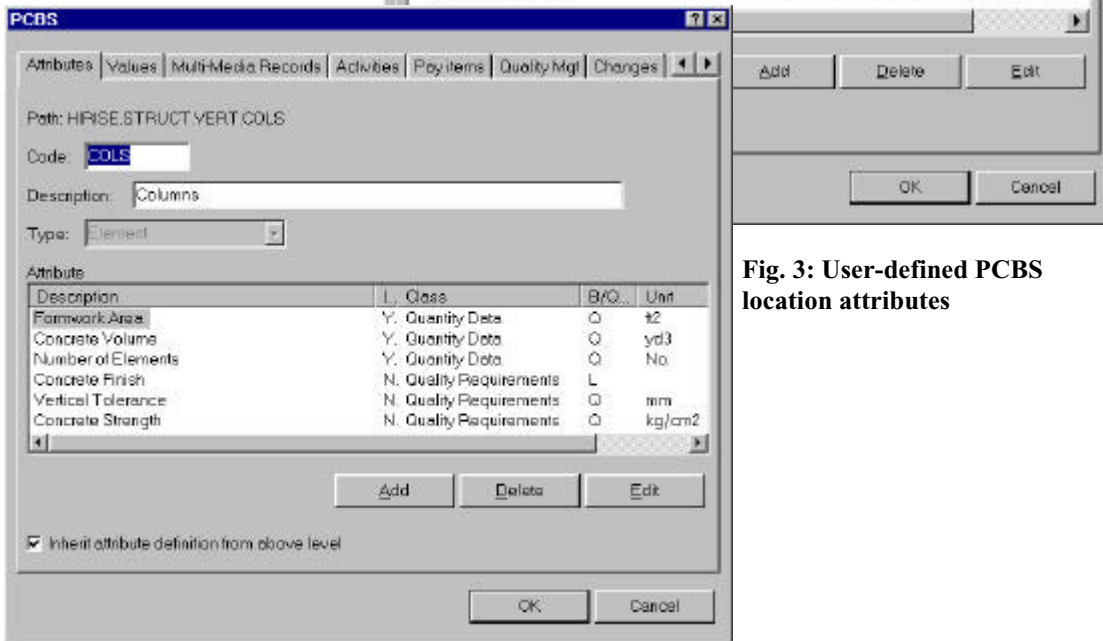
PCBS

Attributes | Values | Multi-Media Records | Activities | Pay items | Quality Mgt | Changes

Path: HIRISE.STRUCT.VERT.COLS

Code: COLS

Description: Columns

Type: Element

Attribute

| Description | L. | Class | B/Q... | Unit |
|---|---|---|---|---|
| Formwork Area | Y. | Quantity Data | Q | ft2 |
| Concrete Volume | Y. | Quantity Data | Q | yd3 |
| Number of Elements | Y. | Quantity Data | Q | No. |
| Concrete Finish | N. | Quality Requirements | L | |
| Vertical Tolerance | N. | Quality Requirements | Q | mm |
| Concrete Strength | N. | Quality Requirements | Q | kg/cm2 |

Add | Delete | Edit

Inherit attribute definition from above level

OK | Cancel

Add | Delete | Edit

OK | Cancel

Fig. 3: User-defined PCBS location attributes